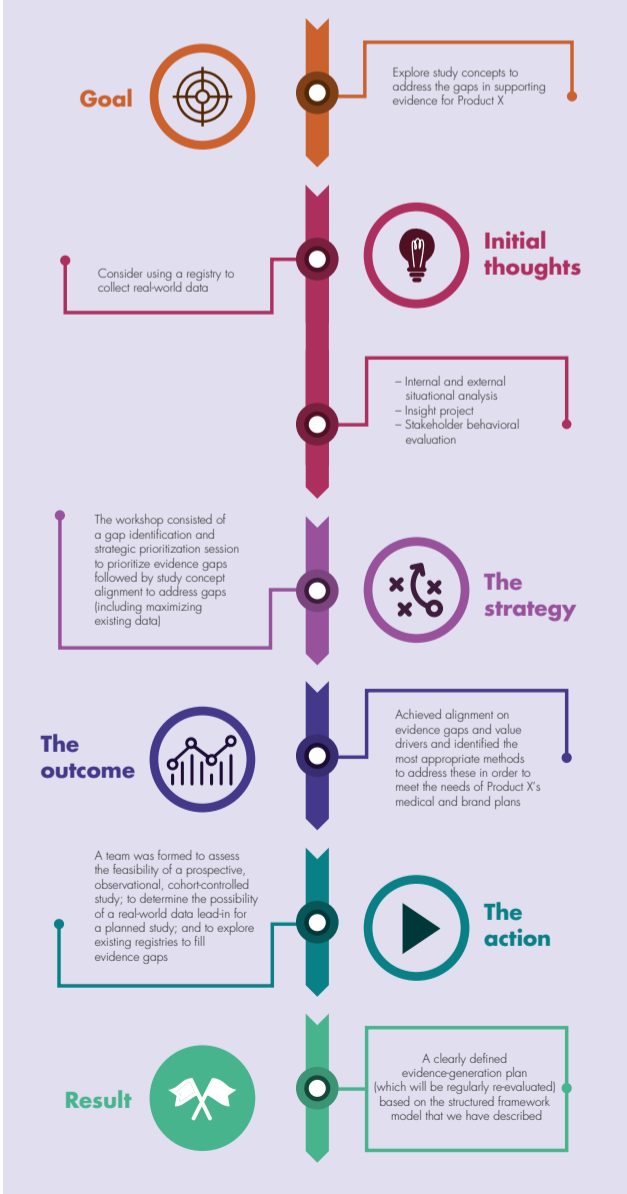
Goal

Explore study concepts to address the gaps in supporting evidence for Product X

Initial thoughts

Consider using a registry to collect real-world data

– Internal and external situational analysis
– Insight project
– Stakeholder behavioral evaluation

The workshop consisted of a gap identification and strategic prioritization session to prioritize evidence gaps followed by study concept alignment to address gaps (including maximizing existing data)

The strategy

The outcome

Achieved alignment on evidence gaps and value drivers and identified the most appropriate methods to address these in order to meet the needs of Product X's medical and brand plans

A team was formed to assess the feasibility of a prospective, observational, cohort-controlled study; to determine the possibility of a real-world data lead-in for a planned study; and to explore existing registries to fill evidence gaps

The action

Result

A clearly defined evidence-generation plan (which will be regularly re-evaluated) based on the structured framework model that we have described